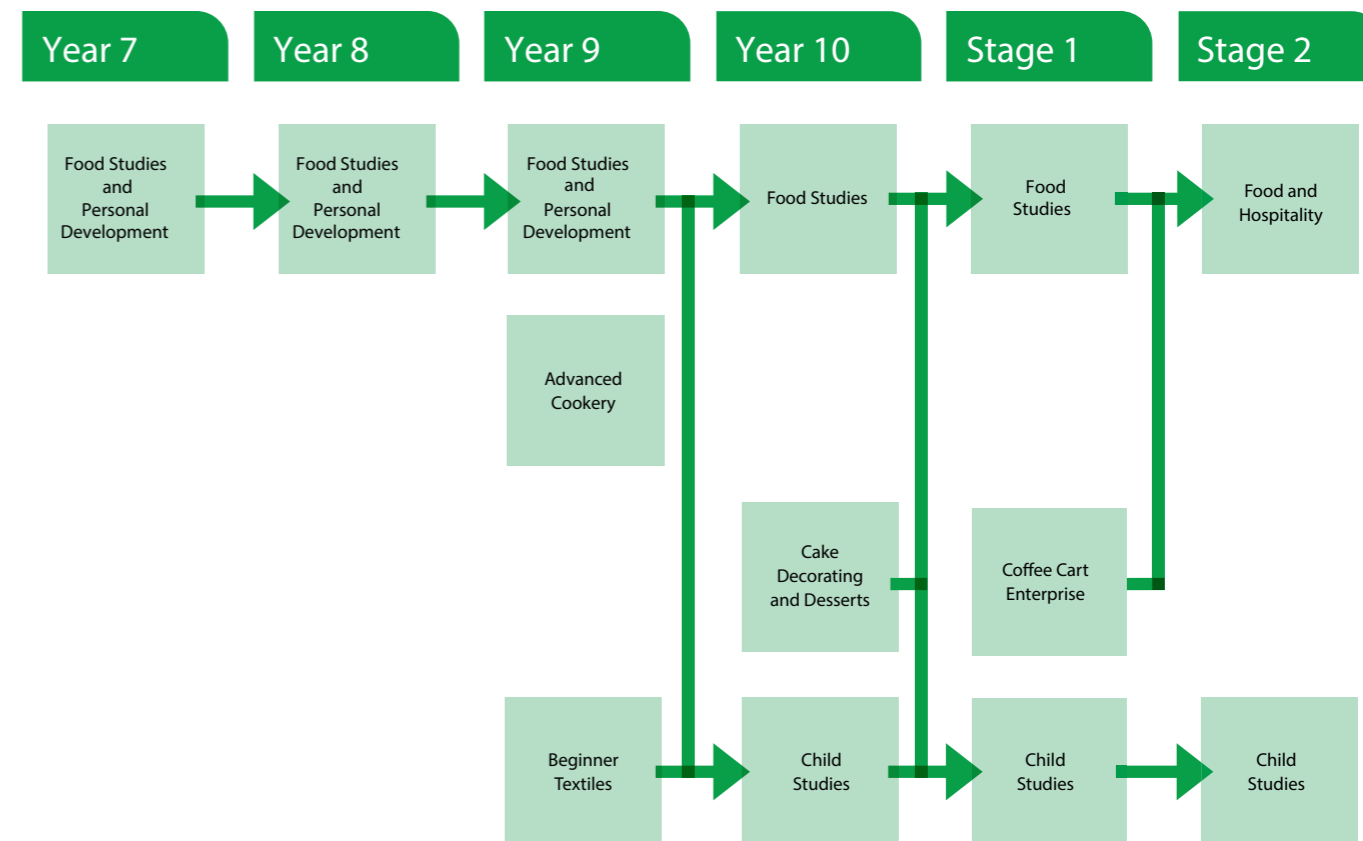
Year 7

Year 8

Year 9

Year 10

Stage 1

Stage 2

Food Studies and Personal Development

Food Studies and Personal Development

Food Studies and Personal Development

Food Studies

Food Studies

Food and Hospitality

Advanced Cookery

Cake Decorating and Desserts

Coffee Cart Enterprise

Beginner Textiles

Child Studies

Child Studies

Child Studies